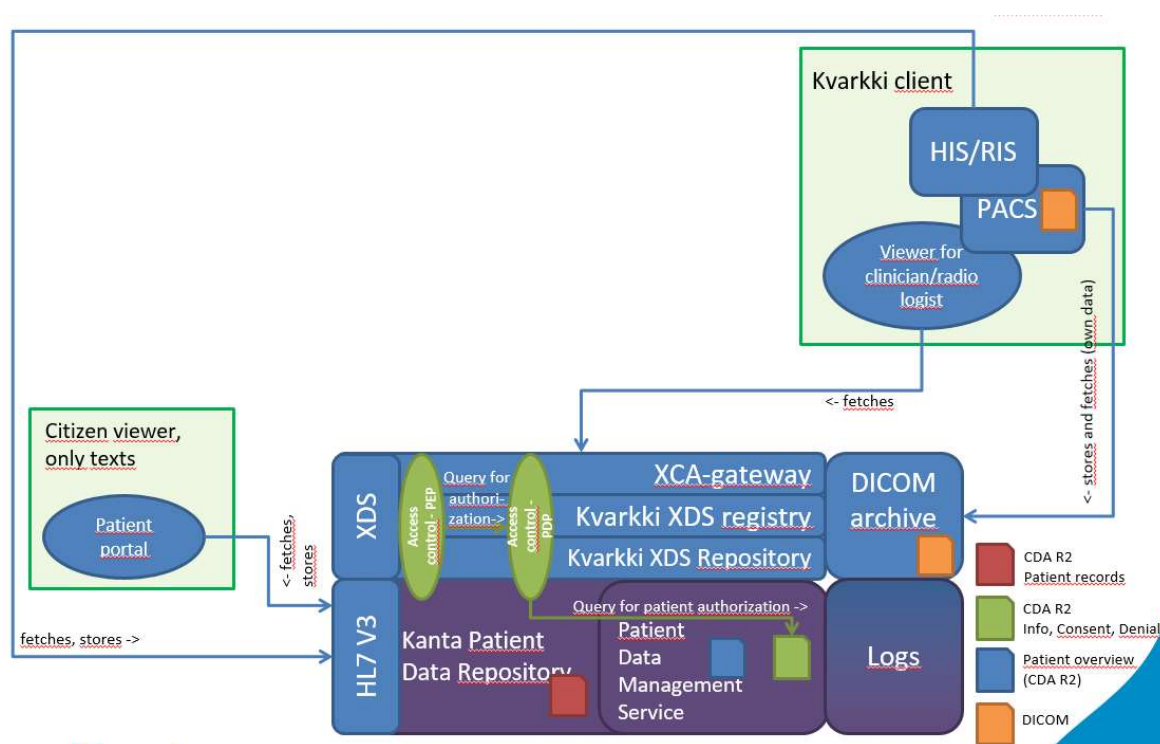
Kvarkki client

HIS/RIS

PACS

Viewer for clinician/radio logist

<- stores and fetches (own data)

<- fetches

Citizen viewer, only texts

Patient portal

<- fetches, stores

XDS

Access control - PEP

Query for authorization->

Access control - PDP

XCA-gateway

Kvarkki XDS registry

Kvarkki XDS Repository

DICOM archive

fetches, stores ->

HL7 V3

Kanta Patient Data Repository

Query for patient authorization ->

Patient Data Management Service

Logs

CDA R2 Patient records

CDA R2 Info, Consent, Denial

Patient overview (CDA R2)

DICOM